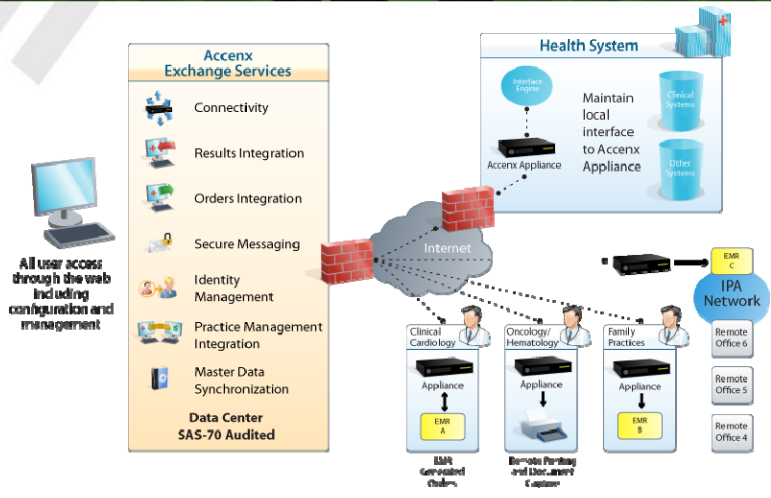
Accenx
Exchange Services

Connectivity

Results Integration

Orders Integration

Secure Messaging

Identity Management

Practice Management Integration

Master Data Synchronization

Data Center
SAS-70 Audited

All user access through the web including configuration and management

Health System

Interface Engine

Maintain local interface to Accenx Appliance

Clinical Systems

Other Systems

Accenx Appliance

Internet

EMR C

IPA Network

Remote Office 6

Remote Office 5

Remote Office 4

Clinical Cardiology

Appliance

EMR A

EMR Generated Orders

Oncology/ Hematology

Appliance

Remote Printing and Document Capture

Family Practices

Appliance

EMR B